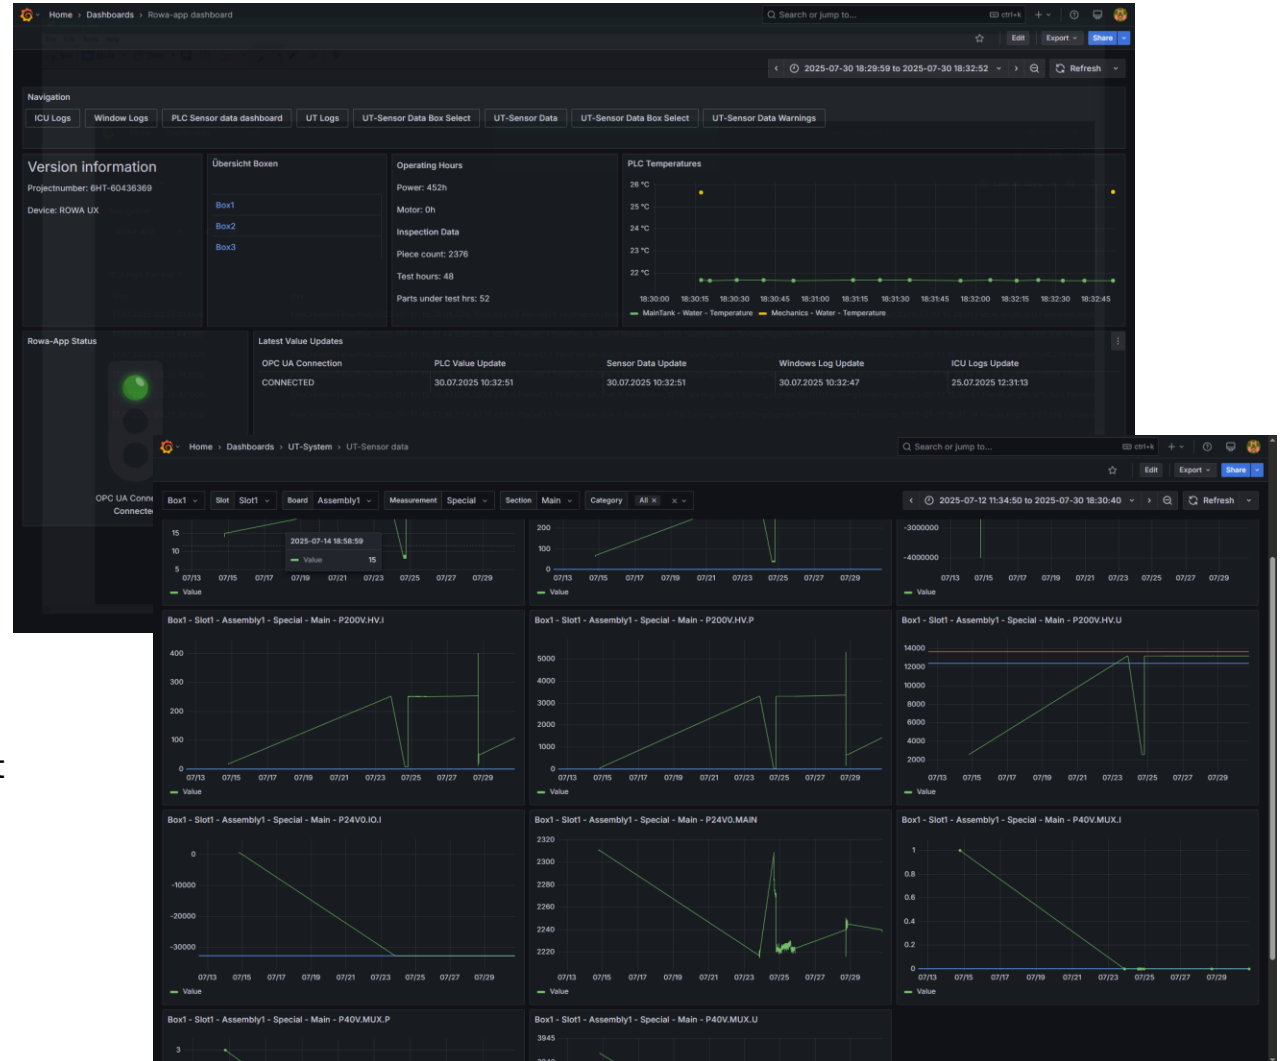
Home › Dashboards › Rowa-app dashboard

Search or jump to... ctrl+k

Edit Export Share

2025-07-30 18:29:59 to 2025-07-30 18:32:52 Refresh

Navigation

ICU Logs | Window Logs | PLC Sensor data dashboard | UT Logs | UT-Sensor Data Box Select | UT-Sensor Data | UT-Sensor Data Box Select | UT-Sensor Data Warnings

Version information

Projectnumber: 6HT-60436369

Device: ROWA UX

Übersicht Boxen

Box1
Box2
Box3

Operating Hours

Power: 452h

Motor: 0h

Inspection Data

Piece count: 2376

Test hours: 48

Parts under test hrs: 52

PLC Temperatures

26 °C
25 °C
24 °C
23 °C
22 °C

18:30:00 18:30:15 18:30:30 18:30:45 18:31:00 18:31:15 18:31:30 18:31:45 18:32:00 18:32:15 18:32:30 18:32:45

MainTank - Water - Temperature   Mechanics - Water - Temperature

Rowa-App Status

OPC UA Conne
Connecte

Latest Value Updates

| OPC UA Connection | PLC Value Update | Sensor Data Update | Windows Log Update | ICU Logs Update |
|---|---|---|---|---|
| CONNECTED | 30.07.2025 10:32:51 | 30.07.2025 10:32:51 | 30.07.2025 10:32:47 | 25.07.2025 12:31:13 |

Home › Dashboards › UT-System › UT-Sensor data

Search or jump to... ctrl+k

Edit Export Share

Box1 | Slot Slot1 | Board Assembly1 | Measurement Special | Section Main | Category All

2025-07-12 11:34:50 to 2025-07-30 18:30:40 Refresh

15
10
5
2025-07-14 18:58:59
Value 15
07/13 07/15 07/17 07/19 07/21 07/23 07/25 07/27 07/29
Value

200
100
0
07/13 07/15 07/17 07/19 07/21 07/23 07/25 07/27 07/29
Value

-3000000
-4000000
07/13 07/15 07/17 07/19 07/21 07/23 07/25 07/27 07/29
Value

Box1 - Slot1 - Assembly1 - Special - Main - P200V.HV.I
400
300
200
100
0
07/13 07/15 07/17 07/19 07/21 07/23 07/25 07/27 07/29
Value

Box1 - Slot1 - Assembly1 - Special - Main - P200V.HV.P
5000
4000
3000
2000
1000
0
07/13 07/15 07/17 07/19 07/21 07/23 07/25 07/27 07/29
Value

Box1 - Slot1 - Assembly1 - Special - Main - P200V.HV.U
14000
12000
10000
8000
6000
4000
2000
07/13 07/15 07/17 07/19 07/21 07/23 07/25 07/27 07/29
Value

Box1 - Slot1 - Assembly1 - Special - Main - P24V0.IO.I
0
-10000
-20000
-30000
07/13 07/15 07/17 07/19 07/21 07/23 07/25 07/27 07/29
Value

Box1 - Slot1 - Assembly1 - Special - Main - P24V0.MAIN
2320
2300
2280
2260
2240
2220
07/13 07/15 07/17 07/19 07/21 07/23 07/25 07/27 07/29
Value

Box1 - Slot1 - Assembly1 - Special - Main - P40V.MUX.I
1
0.8
0.6
0.4
0.2
0
07/13 07/15 07/17 07/19 07/21 07/23 07/25 07/27 07/29
Value

Box1 - Slot1 - Assembly1 - Special - Main - P40V.MUX.P
3

Box1 - Slot1 - Assembly1 - Special - Main - P40V.MUX.U
3945